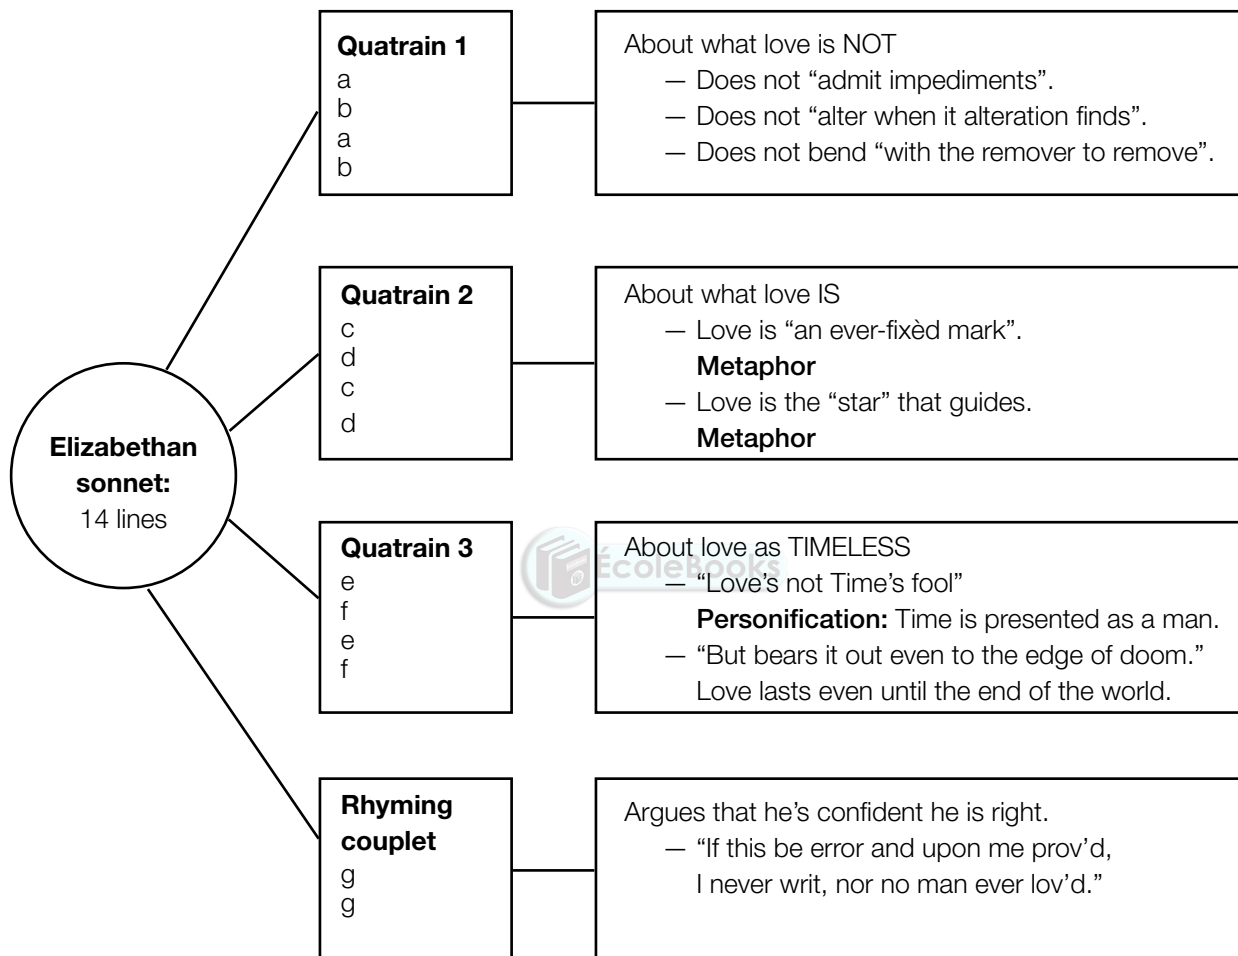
Elizabethan sonnet:
14 lines

Quatrain 1
a
b
a
b

About what love is NOT
— Does not "admit impediments".
— Does not "alter when it alteration finds".
— Does not bend "with the remover to remove".

Quatrain 2
c
d
c
d

About what love IS
— Love is "an ever-fixèd mark".
Metaphor
— Love is the "star" that guides.
Metaphor

Quatrain 3
e
f
e
f

About love as TIMELESS
— "Love's not Time's fool"
Personification: Time is presented as a man.
— "But bears it out even to the edge of doom."
Love lasts even until the end of the world.

EcoleBooks

Rhyming couplet
g
g

Argues that he's confident he is right.
— "If this be error and upon me prov'd,
I never writ, nor no man ever lov'd."